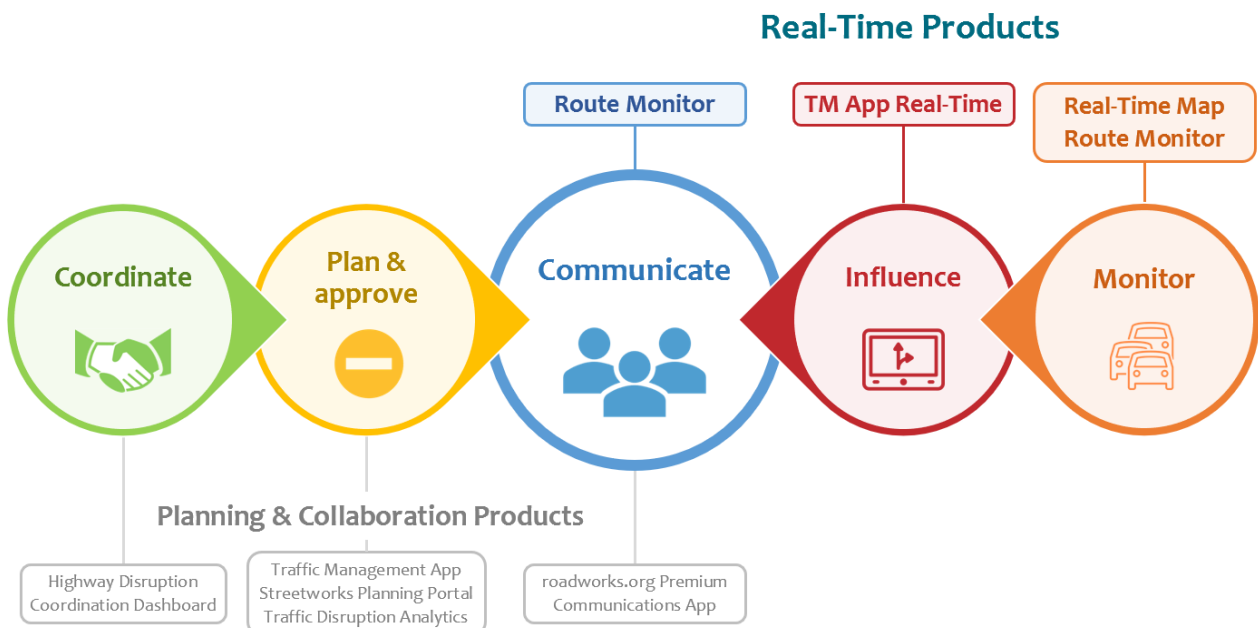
Real-Time Products

Route Monitor

TM App Real-Time

Real-Time Map
Route Monitor

Coordinate

Plan & approve

Communicate

Influence

Monitor

Planning & Collaboration Products

Highway Disruption
Coordination Dashboard

Traffic Management App
Streetworks Planning Portal
Traffic Disruption Analytics

roadworks.org Premium
Communications App